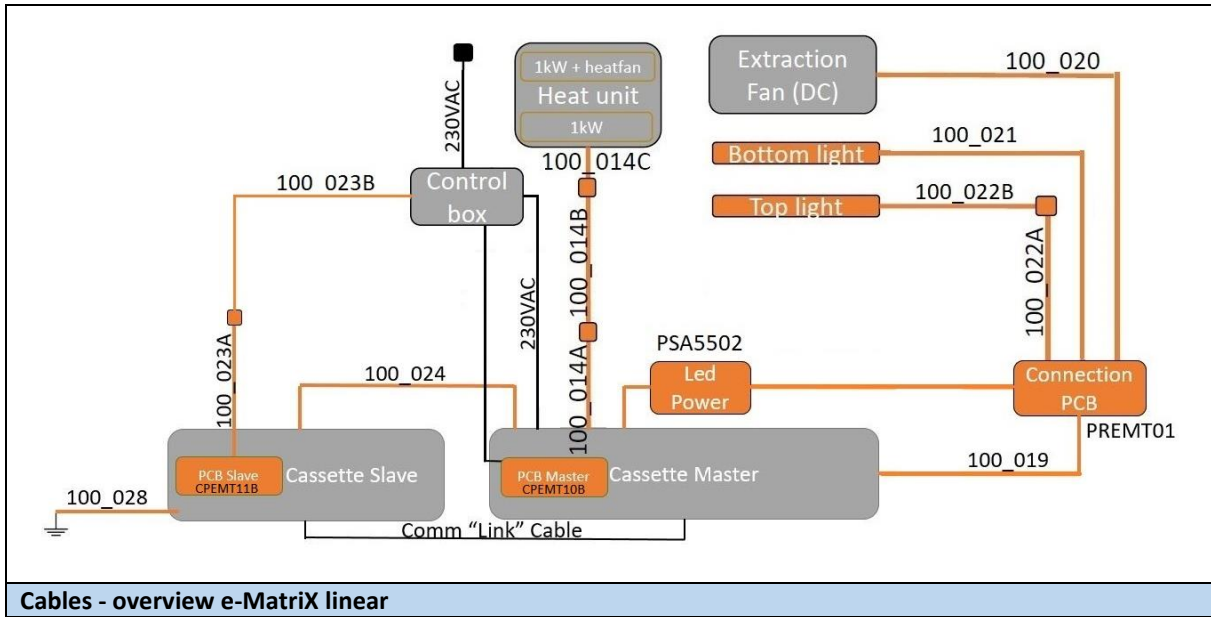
230VAC

1kW + heatfan
Heat unit
1kW

Extraction Fan (DC)

100_020

100_021
Bottom light

100_022B
Top light

100_014C

100 023B

Control box

100_014B

230VAC

100_022A

100_023A

100_014A

PSA5502
Led Power

Connection PCB
PREMT01

100_024

PCB Slave
CPEMT11B
Cassette Slave

PCB Master
CPEMT10B
Cassette Master

100_019

100_028

Comm "Link" Cable

Cables - overview e-MatriX linear